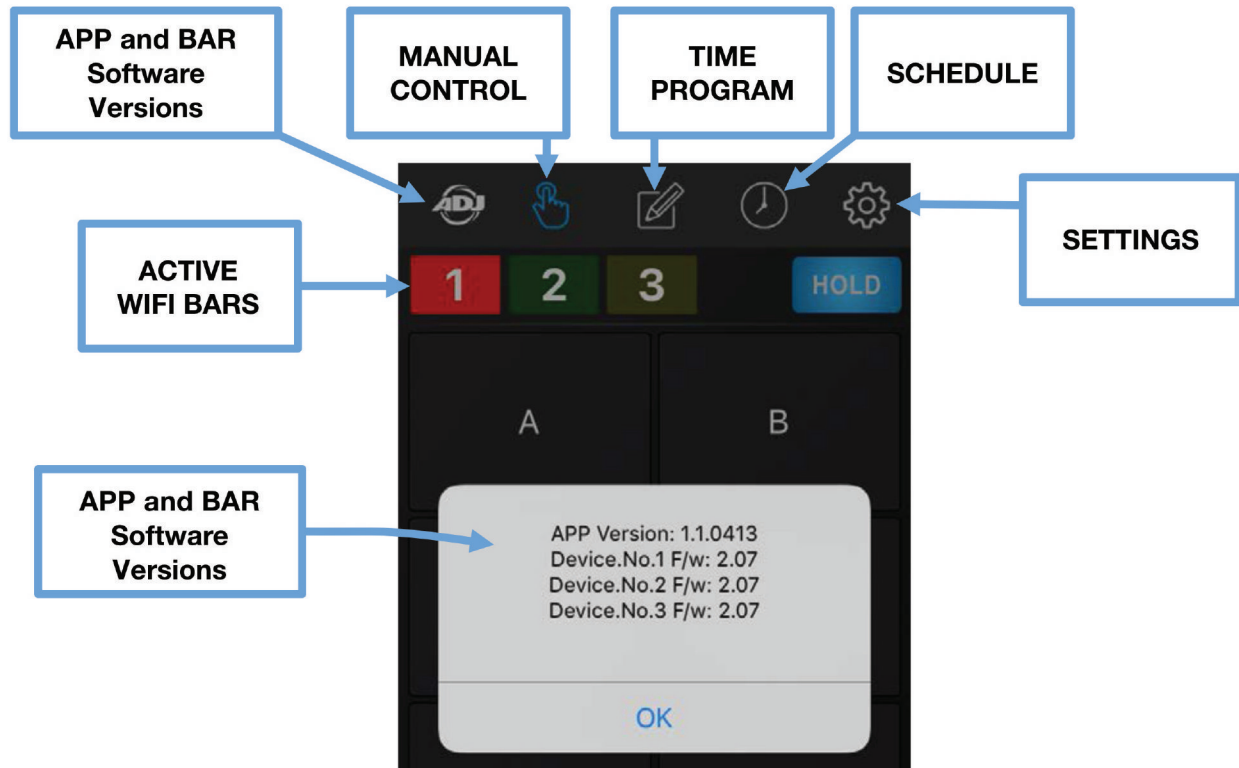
APP and BAR Software Versions

MANUAL CONTROL

TIME PROGRAM

SCHEDULE

ADJ

SETTINGS

ACTIVE WIFI BARS

1 2 3 HOLD

A B

APP and BAR Software Versions

APP Version: 1.1.0413
Device.No.1 F/w: 2.07
Device.No.2 F/w: 2.07
Device.No.3 F/w: 2.07

OK